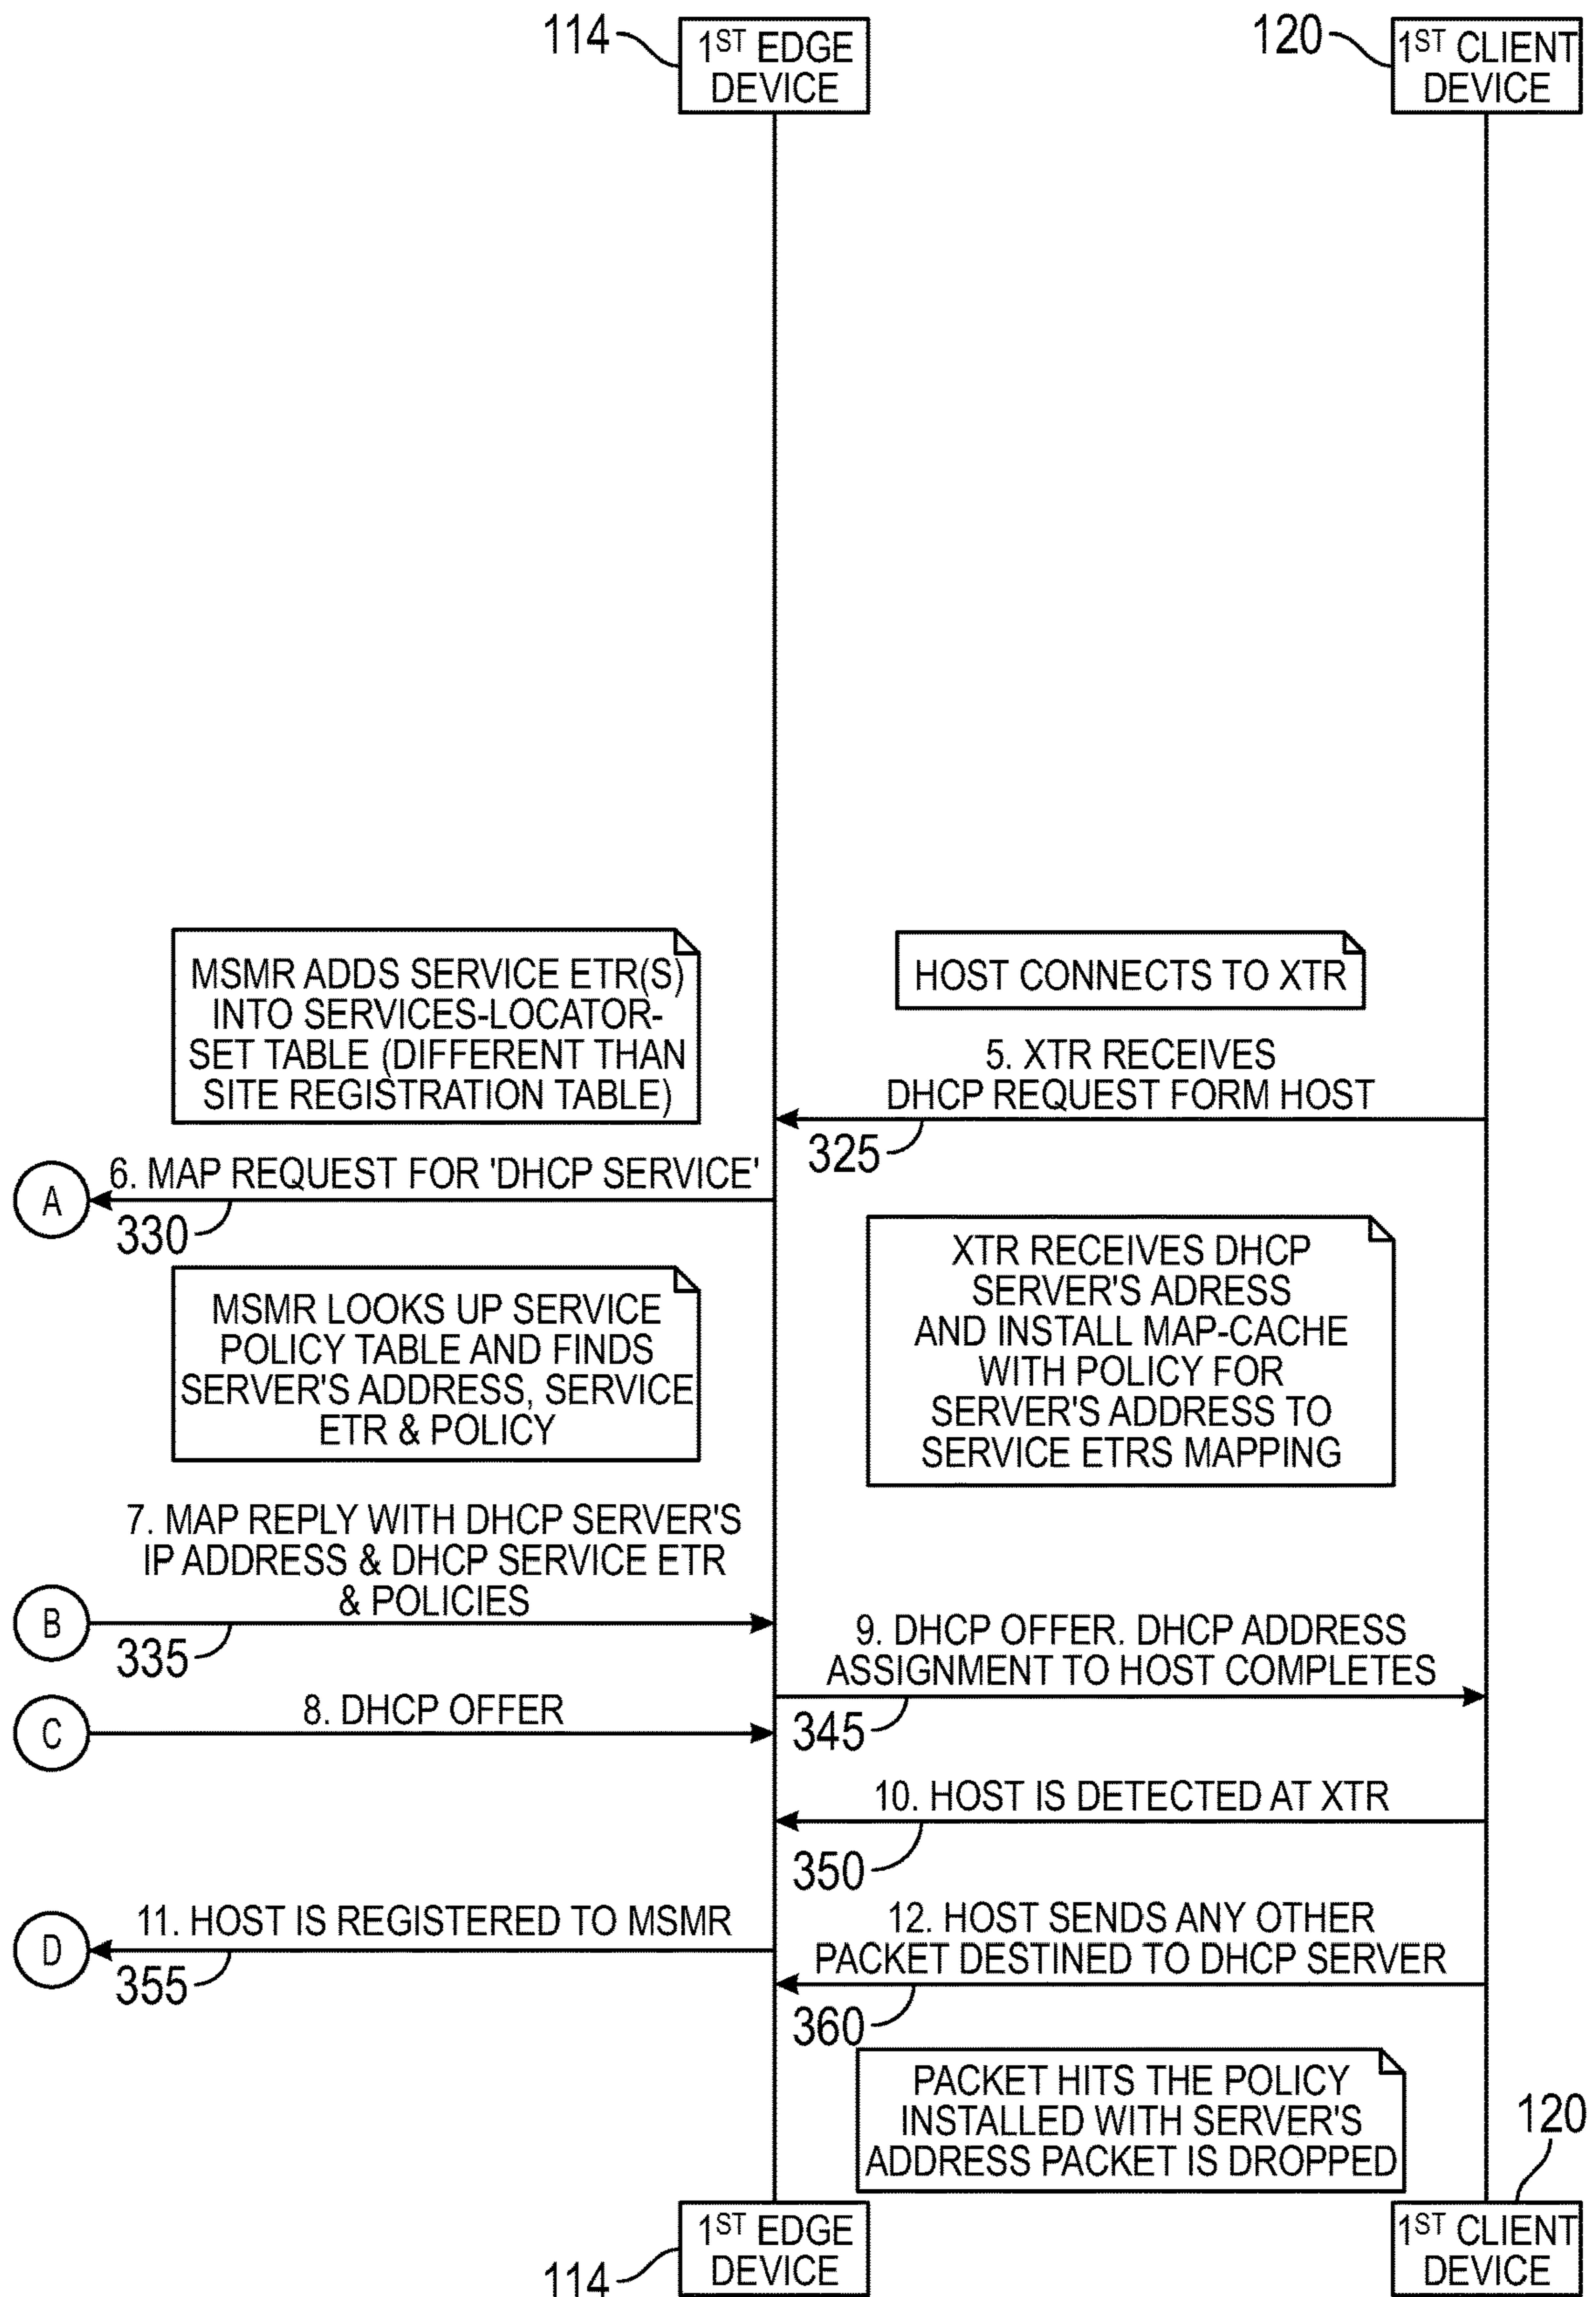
114
$1^{ST}$ EDGE DEVICE

120
$1^{ST}$ CLIENT DEVICE

MSMR ADDS SERVICE ETR(S) INTO SERVICES-LOCATOR-SET TABLE (DIFFERENT THAN SITE REGISTRATION TABLE)

HOST CONNECTS TO XTR

5. XTR RECEIVES DHCP REQUEST FORM HOST

325

A

6. MAP REQUEST FOR 'DHCP SERVICE'

330

MSMR LOOKS UP SERVICE POLICY TABLE AND FINDS SERVER'S ADDRESS, SERVICE ETR & POLICY

XTR RECEIVES DHCP SERVER'S ADRESS AND INSTALL MAP-CACHE WITH POLICY FOR SERVER'S ADDRESS TO SERVICE ETRS MAPPING

7. MAP REPLY WITH DHCP SERVER'S IP ADDRESS & DHCP SERVICE ETR & POLICIES

B

335

9. DHCP OFFER. DHCP ADDRESS ASSIGNMENT TO HOST COMPLETES

C

8. DHCP OFFER

345

10. HOST IS DETECTED AT XTR

350

11. HOST IS REGISTERED TO MSMR

D

355

12. HOST SENDS ANY OTHER PACKET DESTINED TO DHCP SERVER

360

PACKET HITS THE POLICY INSTALLED WITH SERVER'S ADDRESS PACKET IS DROPPED

120

$1^{ST}$ EDGE DEVICE

114

$1^{ST}$ CLIENT DEVICE